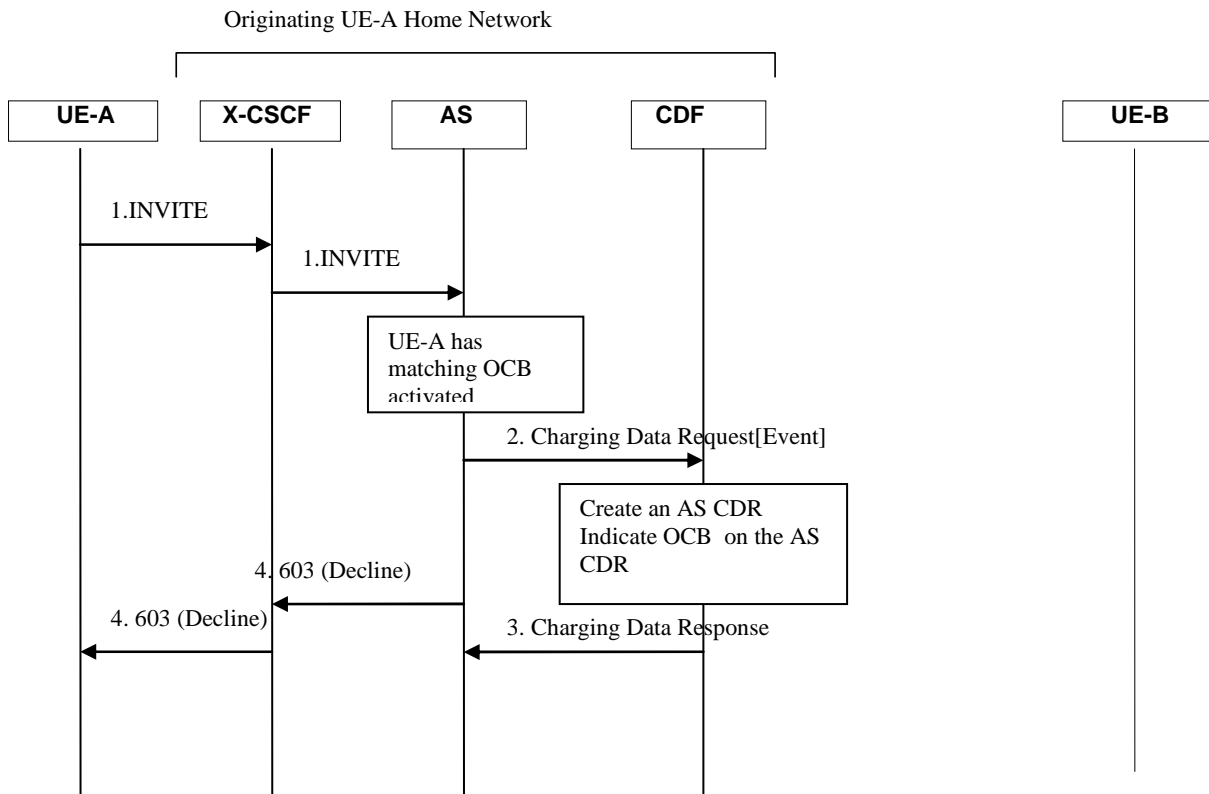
Originating UE-A Home Network

UE-A

X-CSCF

AS

CDF

UE-B

1.INVITE

1.INVITE

UE-A has matching OCB activated

2. Charging Data Request[Event]

Create an AS CDR Indicate OCB on the AS CDR

4. 603 (Decline)

4. 603 (Decline)

3. Charging Data Response